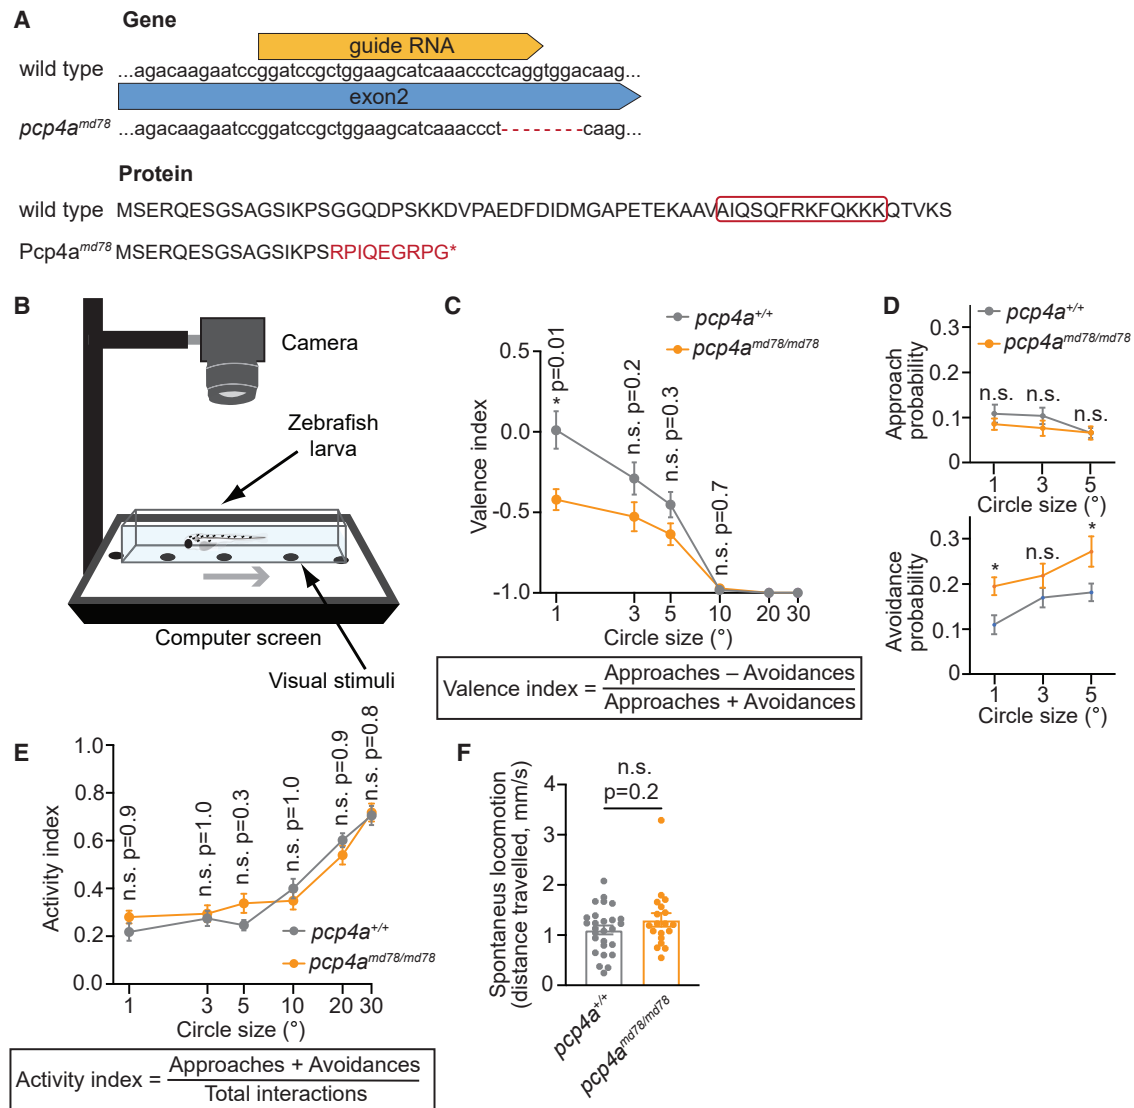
A

Gene

guide RNA

wild type ...agacaagaatccggatccgctggaagcatcaaaccctcaggtggacaag...

exon2

$pcp4a^{md78}$ ...agacaagaatccggatccgctggaagcatcaaaccct--------caag...

Protein

wild type MSERQESGSAGSIKPSGGQDPSKKDVPAEDFDIDMGAPETEKAAVAIQSQFRKFQKKQTVKS

$Pcp4a^{md78}$ MSERQESGSAGSIKPSRPIQEGRPG*

B

Camera

Zebrafish larva

Computer screen

Visual stimuli

C

$pcp4a^{+/+}$

$pcp4a^{md78/md78}$

Valence index

0.5

0.0

-0.5

-1.0

* p=0.01

n.s. p=0.2

n.s. p=0.3

n.s. p=0.7

1 3 5 10 20 30

Circle size (°)

Valence index = $\frac{\text{Approaches} - \text{Avoidances}}{\text{Approaches} + \text{Avoidances}}$

D

$pcp4a^{+/+}$

$pcp4a^{md78/md78}$

Approach probability

0.3

0.2

0.1

0

n.s. n.s. n.s.

1 3 5

Circle size (°)

Avoidance probability

0.3

0.2

0.1

0

* n.s. *

1 3 5

Circle size (°)

E

Activity index

1.0

0.8

0.6

0.4

0.2

0.0

n.s. p=0.9

n.s. p=1.0

n.s. p=0.3

n.s. p=1.0

n.s. p=0.9

n.s. p=0.8

$pcp4a^{+/+}$

$pcp4a^{md78/md78}$

1 3 5 10 20 30

Circle size (°)

Activity index = $\frac{\text{Approaches} + \text{Avoidances}}{\text{Total interactions}}$

F

Spontaneus locomotion (distance travelled, mm/s)

4

3

2

1

0

n.s.

p=0.2

$pcp4a^{+/+}$

$pcp4a^{md78/md78}$